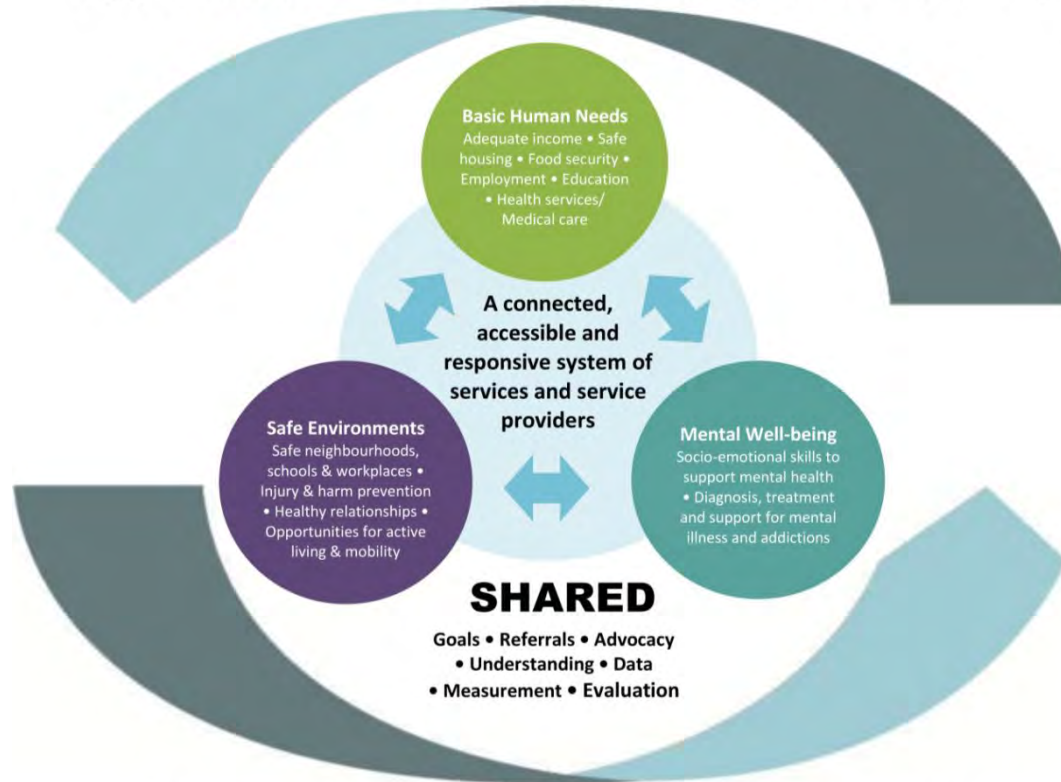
Basic Human Needs
Adequate income • Safe housing • Food security • Employment • Education • Health services/ Medical care

A connected, accessible and responsive system of services and service providers

Safe Environments
Safe neighbourhoods, schools & workplaces • Injury & harm prevention • Healthy relationships • Opportunities for active living & mobility

Mental Well-being
Socio-emotional skills to support mental health • Diagnosis, treatment and support for mental illness and addictions

SHARED
Goals • Referrals • Advocacy • Understanding • Data • Measurement • Evaluation